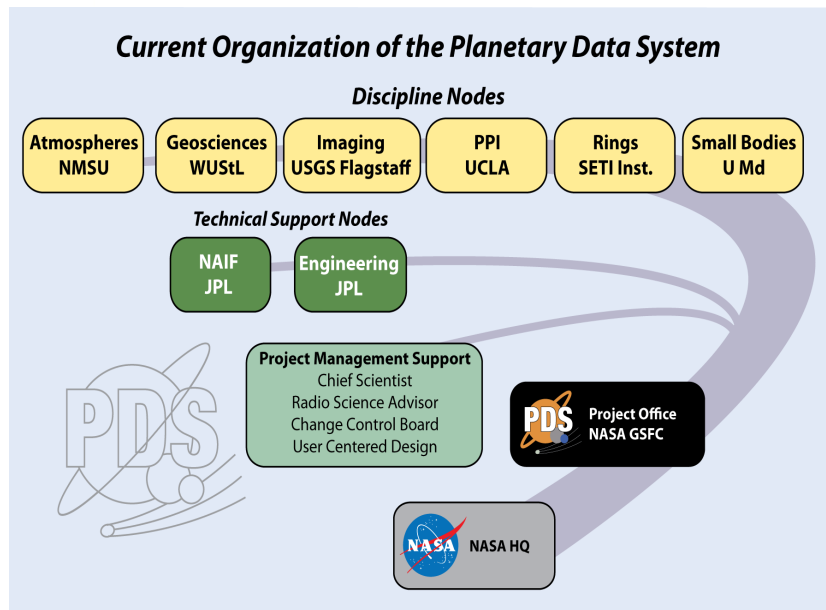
Current Organization of the Planetary Data System

Discipline Nodes

Atmospheres
NMSU

Geosciences
WUStL

Imaging
USGS Flagstaff

PPI
UCLA

Rings
SETI Inst.

Small Bodies
U Md

Technical Support Nodes

NAIF
JPL

Engineering
JPL

PDS

Project Management Support
Chief Scientist
Radio Science Advisor
Change Control Board
User Centered Design

PDS
Project Office
NASA GSFC

NASA
NASA HQ